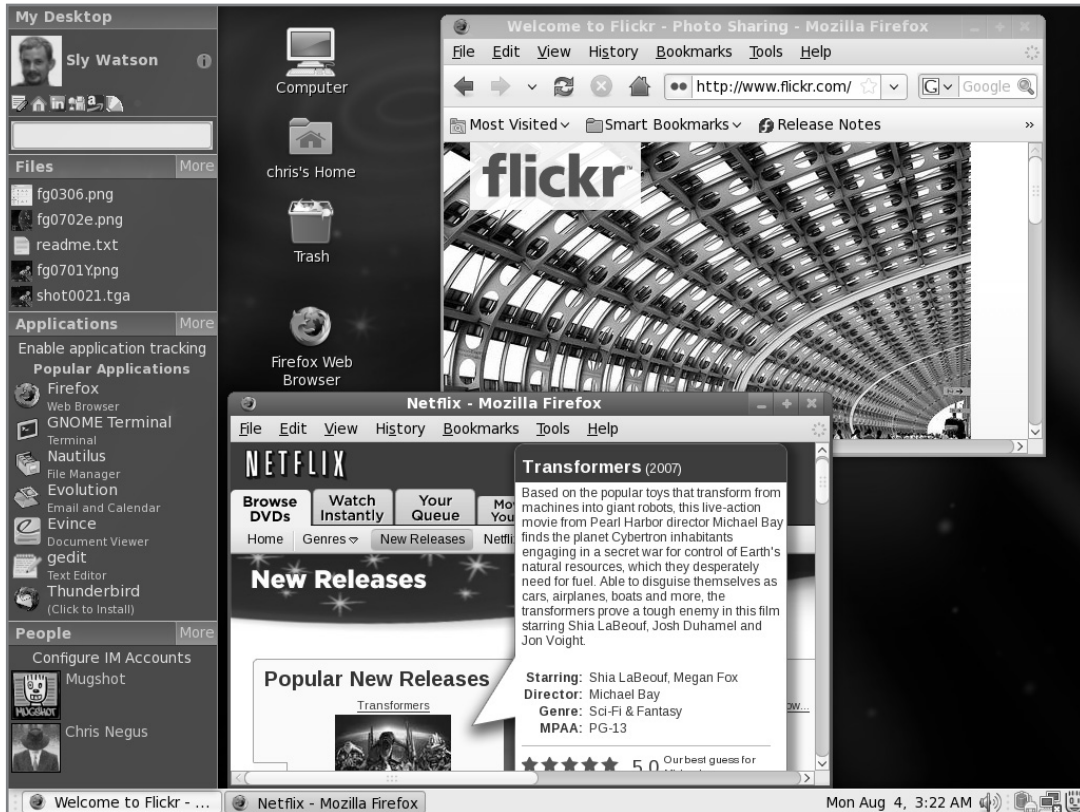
My Desktop

Sly Watson

Files More
fg0306.png
fg0702e.png
readme.txt
fg0701Y.png
shot0021.tga

Applications More
Enable application tracking
Popular Applications
Firefox
Web Browser
GNOME Terminal
Terminal
Nautilus
File Manager
Evolution
Email and Calendar
Evince
Document Viewer
gedit
Text Editor
Thunderbird
(Click to Install)

People More
Configure IM Accounts
Mugshot
Chris Negus

Computer
chris's Home
Trash
Firefox Web Browser

Welcome to Flickr - Photo Sharing - Mozilla Firefox
File Edit View History Bookmarks Tools Help
http://www.flickr.com/
Google
Most Visited Smart Bookmarks Release Notes
flickr

Netflix - Mozilla Firefox
File Edit View History Bookmarks Tools Help
NETFLIX
Browse DVDs | Watch Instantly | Your Queue | Mo You
Home Genres New Releases Netfli
New Releases
Popular New Releases
Transformers

Transformers (2007)
Based on the popular toys that transform from machines into giant robots, this live-action movie from Pearl Harbor director Michael Bay finds the planet Cybertron inhabitants engaging in a secret war for control of Earth's natural resources, which they desperately need for fuel. Able to disguise themselves as cars, airplanes, boats and more, the transformers prove a tough enemy in this film starring Shia LaBeouf, Josh Duhamel and Jon Voight.

Starring: Shia LaBeouf, Megan Fox
Director: Michael Bay
Genre: Sci-Fi & Fantasy
MPAA: PG-13

5.0 Our best guess for

Welcome to Flickr - ... Netflix - Mozilla Firefox Mon Aug 4, 3:22 AM